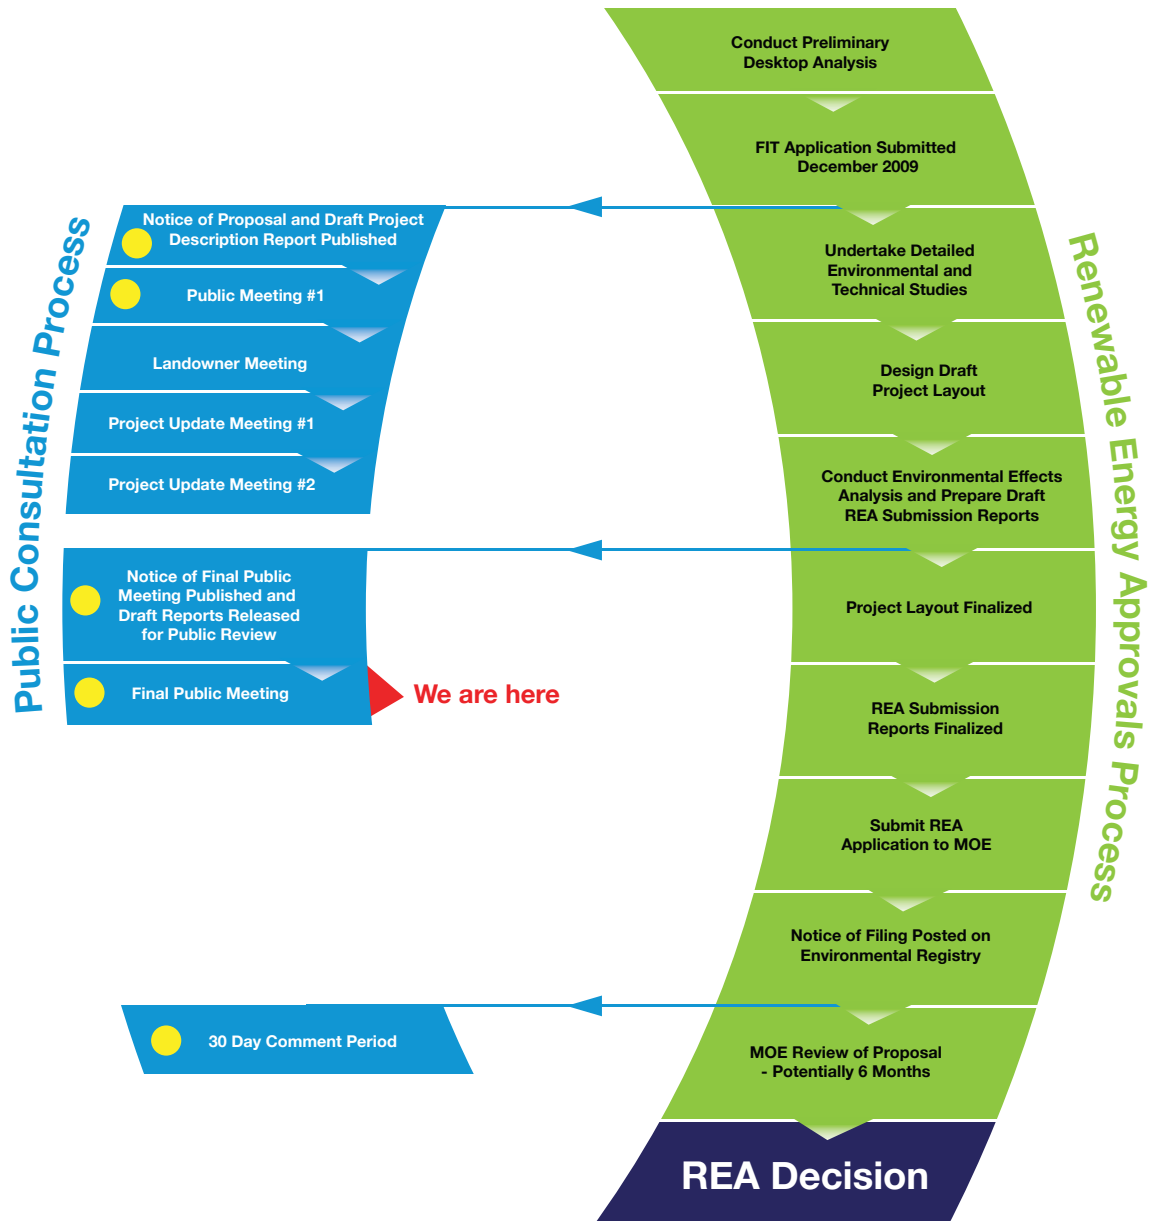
Public Consultation Process

Notice of Proposal and Draft Project Description Report Published

Public Meeting #1

Landowner Meeting

Project Update Meeting #1

Project Update Meeting #2

Notice of Final Public Meeting Published and Draft Reports Released for Public Review

Final Public Meeting

We are here

30 Day Comment Period

Renewable Energy Approvals Process

Conduct Preliminary Desktop Analysis

FIT Application Submitted December 2009

Undertake Detailed Environmental and Technical Studies

Design Draft Project Layout

Conduct Environmental Effects Analysis and Prepare Draft REA Submission Reports

Project Layout Finalized

REA Submission Reports Finalized

Submit REA Application to MOE

Notice of Filing Posted on Environmental Registry

MOE Review of Proposal - Potentially 6 Months

REA Decision